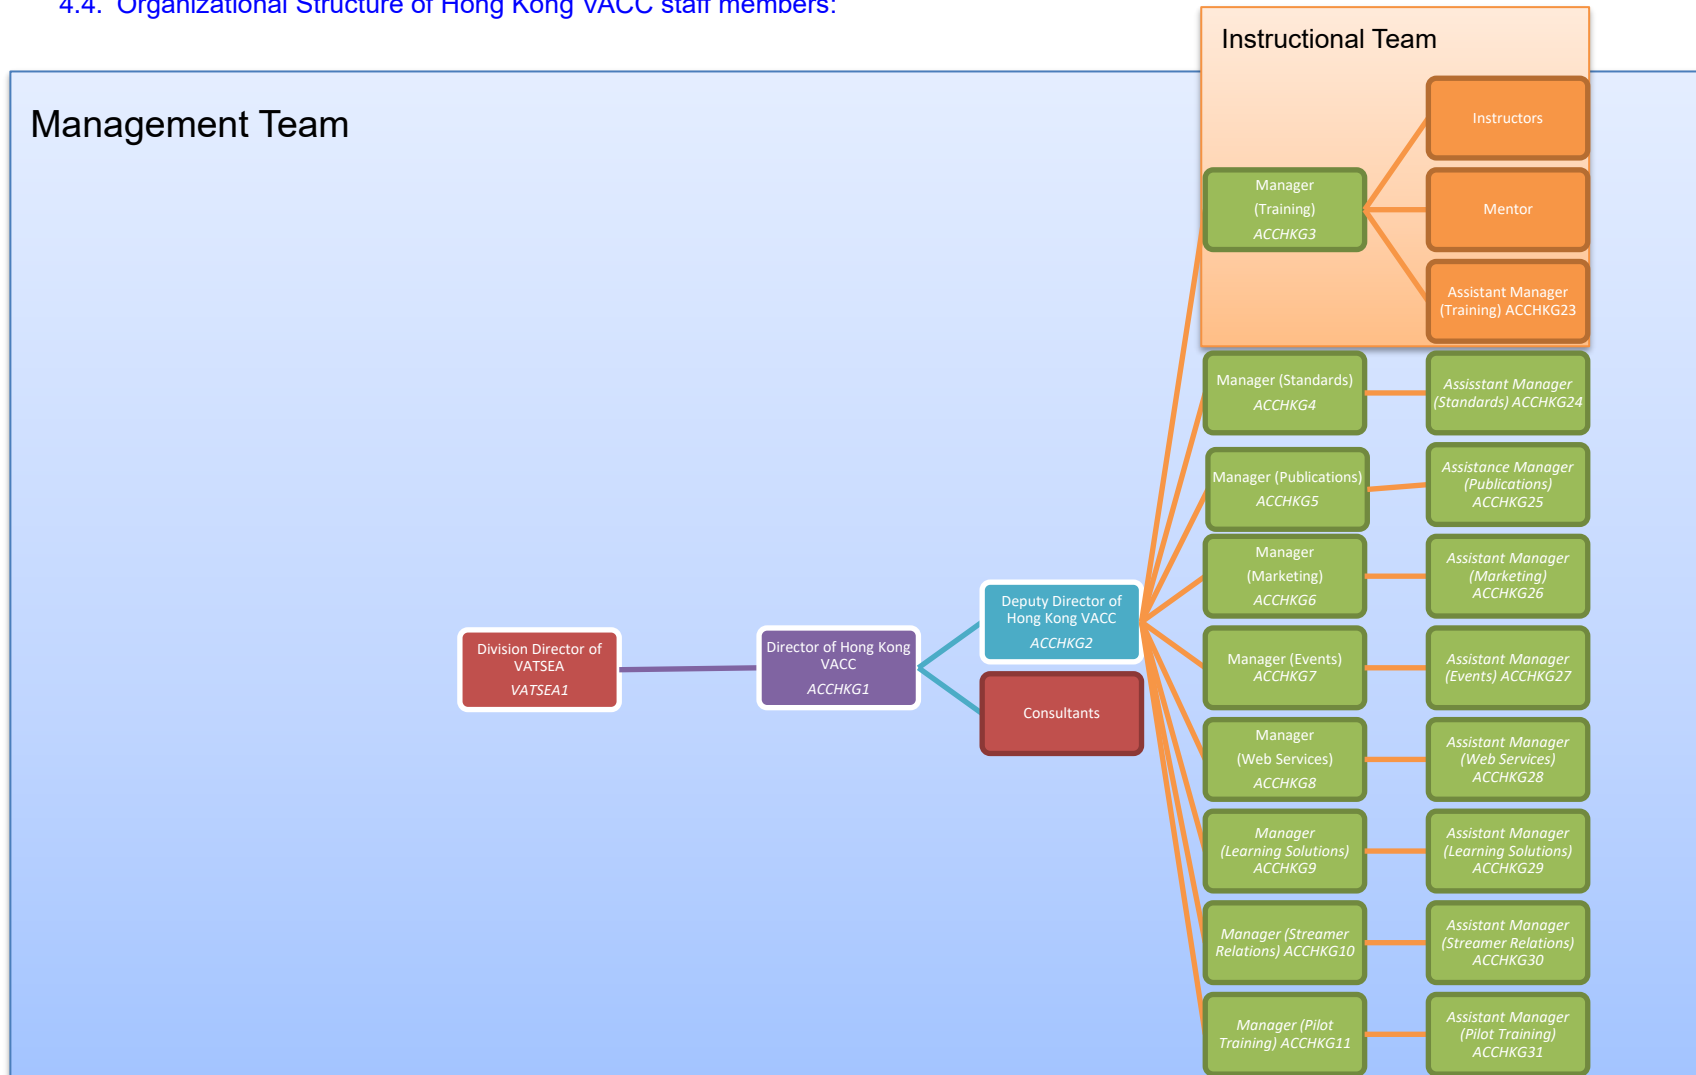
4.4. Organizational Structure of Hong Kong VACC staff members:

Instructional Team

Management Team

Instructors

Manager (Training) ACCHKG3

Mentor

Assistant Manager (Training) ACCHKG23

Manager (Standards) ACCHKG4

Assisstant Manager (Standards) ACCHKG24

Manager (Publications) ACCHKG5

Assistance Manager (Publications) ACCHKG25

Manager (Marketing) ACCHKG6

Assistant Manager (Marketing) ACCHKG26

Deputy Director of Hong Kong VACC ACCHKG2

Division Director of VATSEA VATSEA1

Director of Hong Kong VACC ACCHKG1

Manager (Events) ACCHKG7

Assistant Manager (Events) ACCHKG27

Consultants

Manager (Web Services) ACCHKG8

Assistant Manager (Web Services) ACCHKG28

Manager (Learning Solutions) ACCHKG9

Assistant Manager (Learning Solutions) ACCHKG29

Manager (Streamer Relations) ACCHKG10

Assistant Manager (Streamer Relations) ACCHKG30

Manager (Pilot Training) ACCHKG11

Assistant Manager (Pilot Training) ACCHKG31